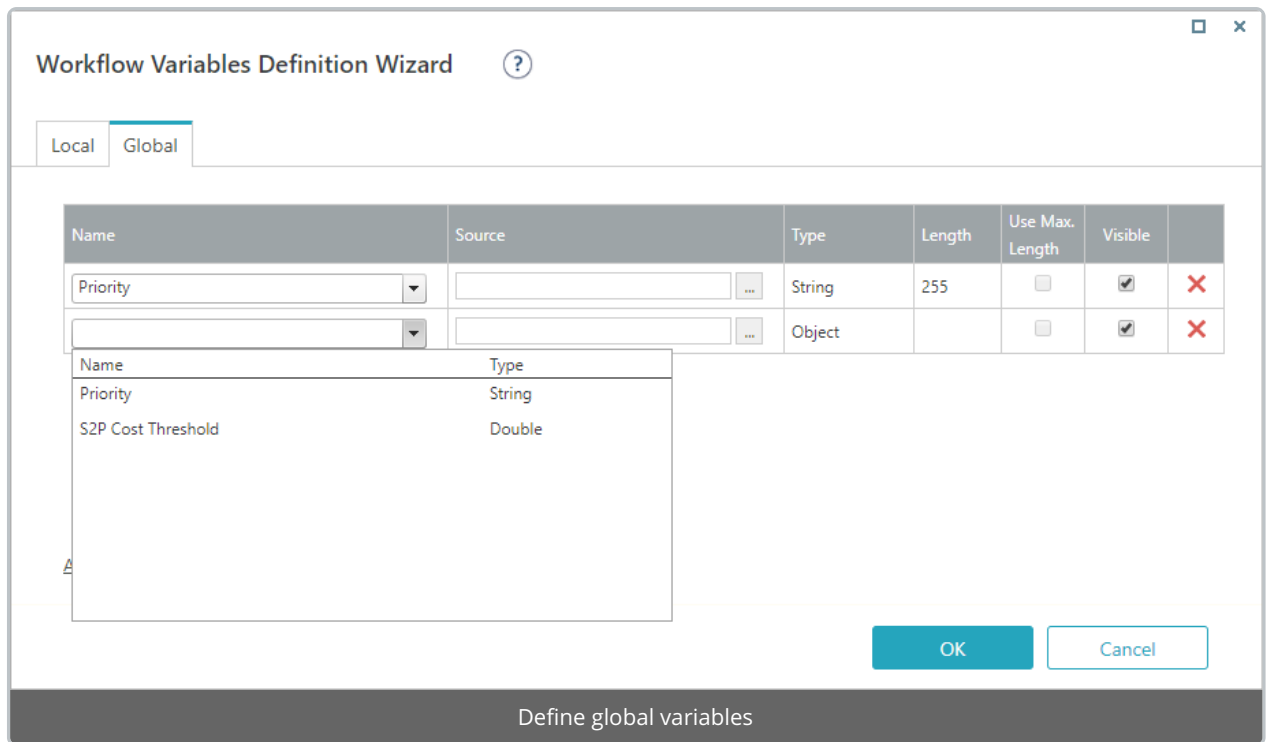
Workflow Variables Definition Wizard ?

Local Global

| Name | Source | Type | Length | Use Max. Length | Visible |
|---|---|---|---|---|---|
| Priority | ... | String | 255 | | |
| | ... | Object | | | |

| Name | Type |
|---|---|
| Priority | String |
| S2P Cost Threshold | Double |

A

OK Cancel

Define global variables